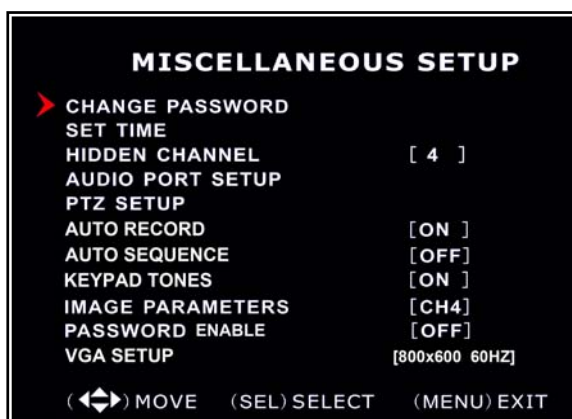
MISCELLANEOUS SETUP

CHANGE PASSWORD
SET TIME
HIDDEN CHANNEL [ 4 ]
AUDIO PORT SETUP
PTZ SETUP
AUTO RECORD [ON ]
AUTO SEQUENCE [OFF]
KEYPAD TONES [ON ]
IMAGE PARAMETERS [CH4]
PASSWORD ENABLE [OFF]
VGA SETUP [800x600 60HZ]

( ) MOVE (SEL) SELECT (MENU) EXIT